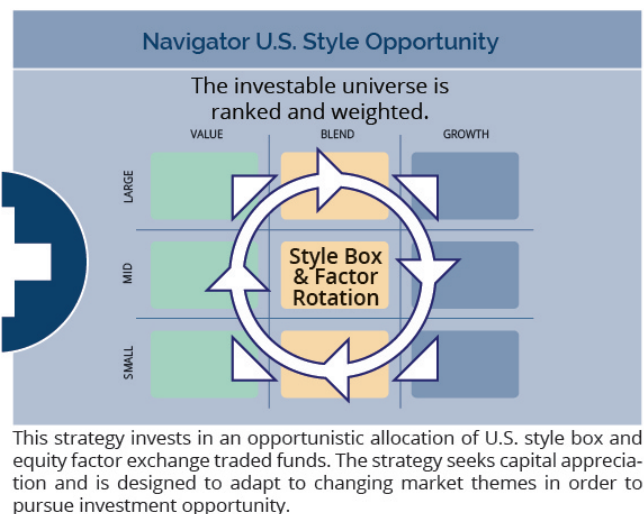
Navigator U.S. Style Opportunity

The investable universe is ranked and weighted.

VALUE
BLEND
GROWTH

LARGE
MID
SMALL

Style Box & Factor Rotation

This strategy invests in an opportunistic allocation of U.S. style box and equity factor exchange traded funds. The strategy seeks capital appreciation and is designed to adapt to changing market themes in order to pursue investment opportunity.